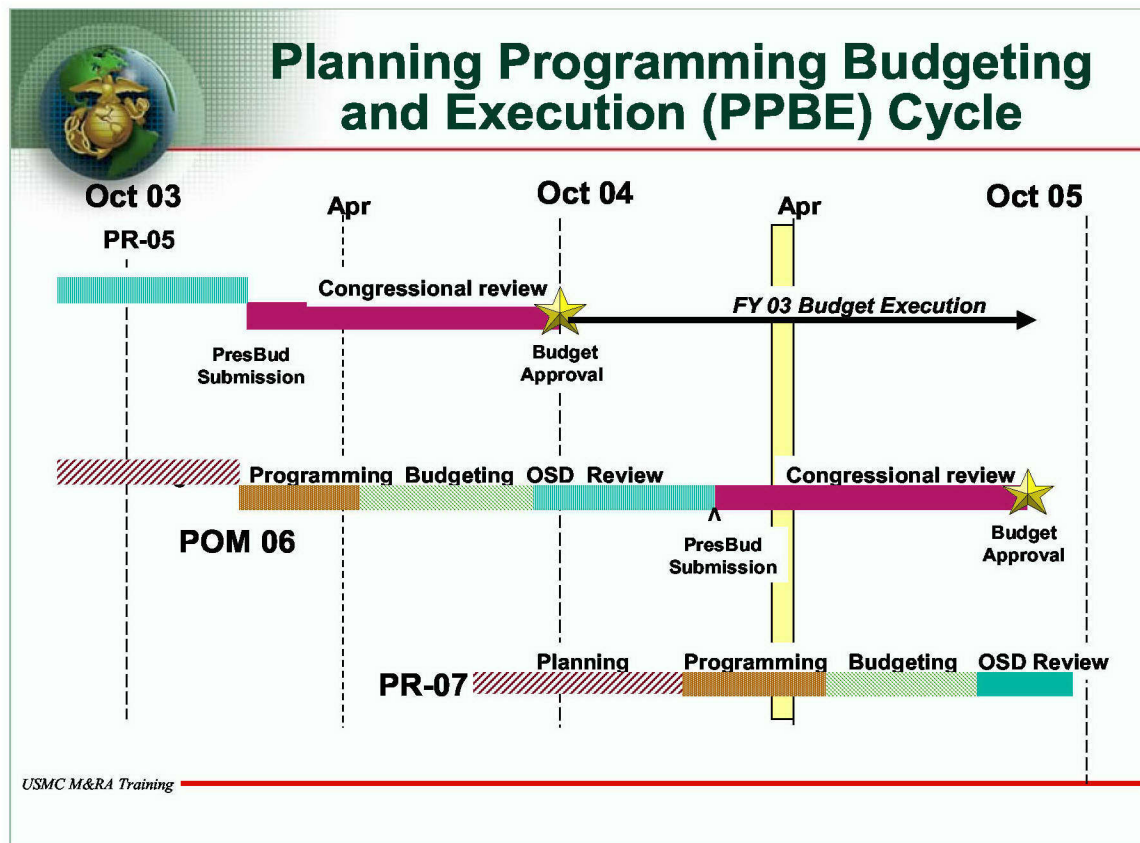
Planning Programming Budgeting and Execution (PPBE) Cycle

Oct 03

Apr

Oct 04

Apr

Oct 05

PR-05

Congressional review

FY 03 Budget Execution

PresBud Submission

Budget Approval

Programming Budgeting OSD Review

Congressional review

POM 06

PresBud Submission

Budget Approval

PR-07

Planning

Programming

Budgeting

OSD Review

USMC M&RA Training